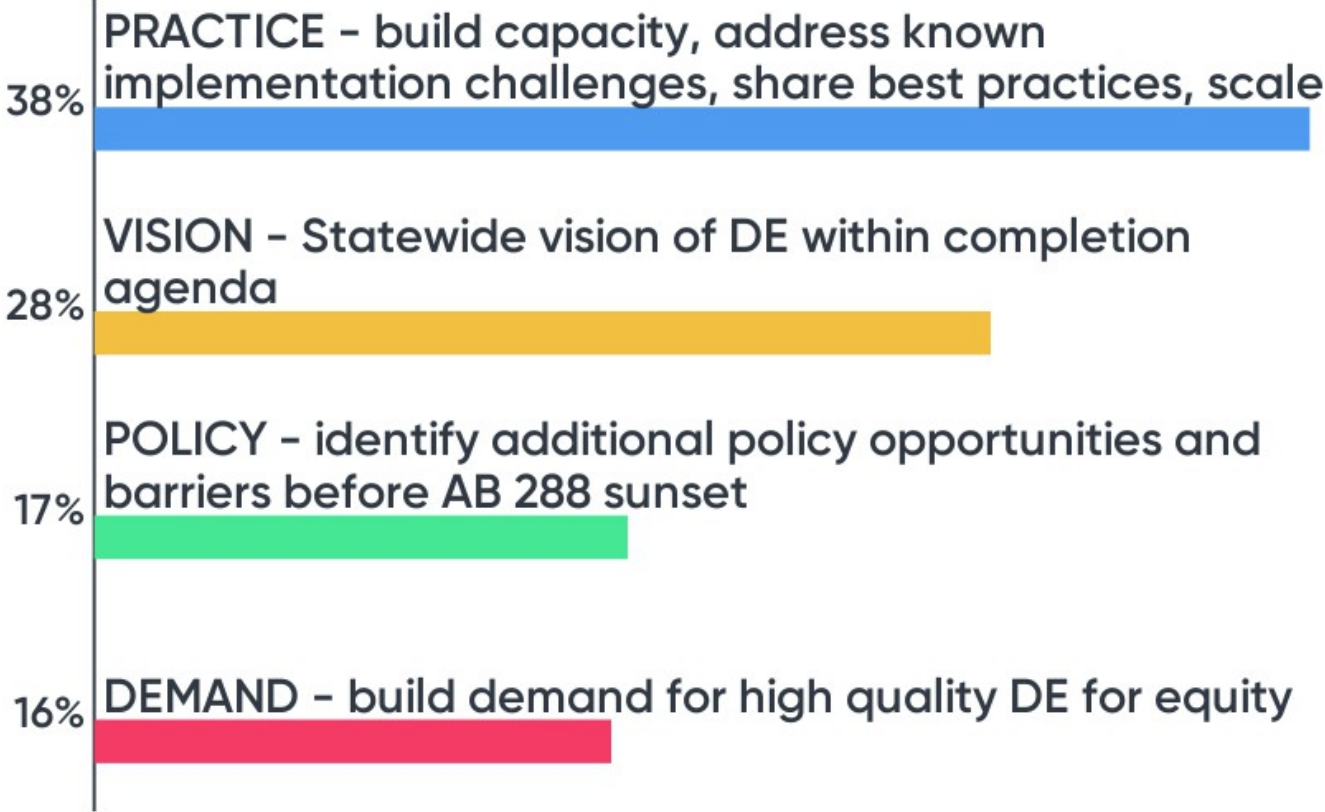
38% PRACTICE - build capacity, address known implementation challenges, share best practices, scale

28% VISION - Statewide vision of DE within completion agenda

17% POLICY - identify additional policy opportunities and barriers before AB 288 sunset

16% DEMAND - build demand for high quality DE for equity